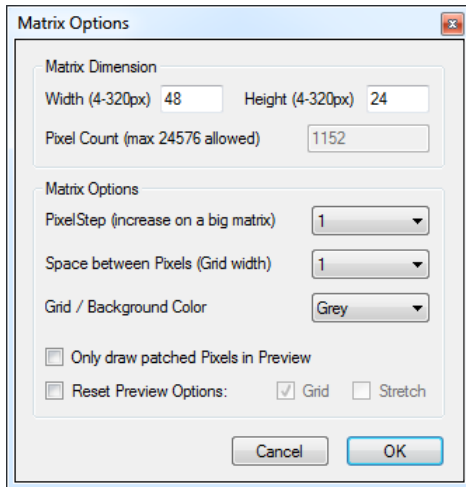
Matrix Options

Matrix Dimension

Width (4-320px) 48 Height (4-320px) 24

Pixel Count (max 24576 allowed) 1152

Matrix Options

PixelStep (increase on a big matrix) 1

Space between Pixels (Grid width) 1

Grid / Background Color Grey

Only draw patched Pixels in Preview

Reset Preview Options: Grid Stretch

Cancel OK